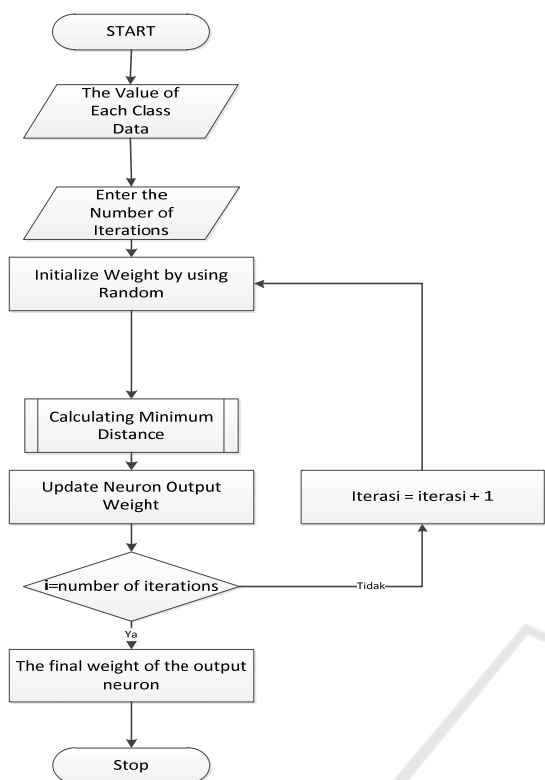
START

The Value of Each Class Data

Enter the Number of Iterations

Initialize Weight by using Random

Calculating Minimum Distance

Update Neuron Output Weight

Iterasi = iterasi + 1

i=number of iterations

Tidak

Ya

The final weight of the output neuron

Stop